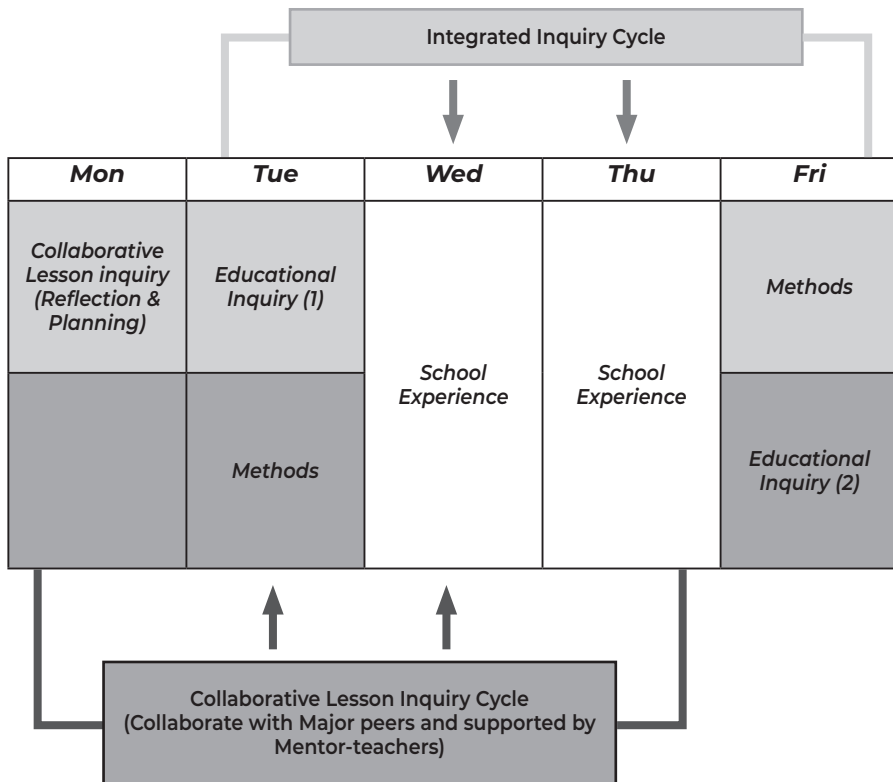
Integrated Inquiry Cycle

| *Mon* | *Tue* | *Wed* | *Thu* | *Fri* |
|---|---|---|---|---|
| *Collaborative Lesson inquiry (Reflection & Planning)* | *Educational Inquiry (1)* | *School Experience* | *School Experience* | *Methods* |
| | *Methods* | | | *Educational Inquiry (2)* |

Collaborative Lesson Inquiry Cycle (Collaborate with Major peers and supported by Mentor-teachers)